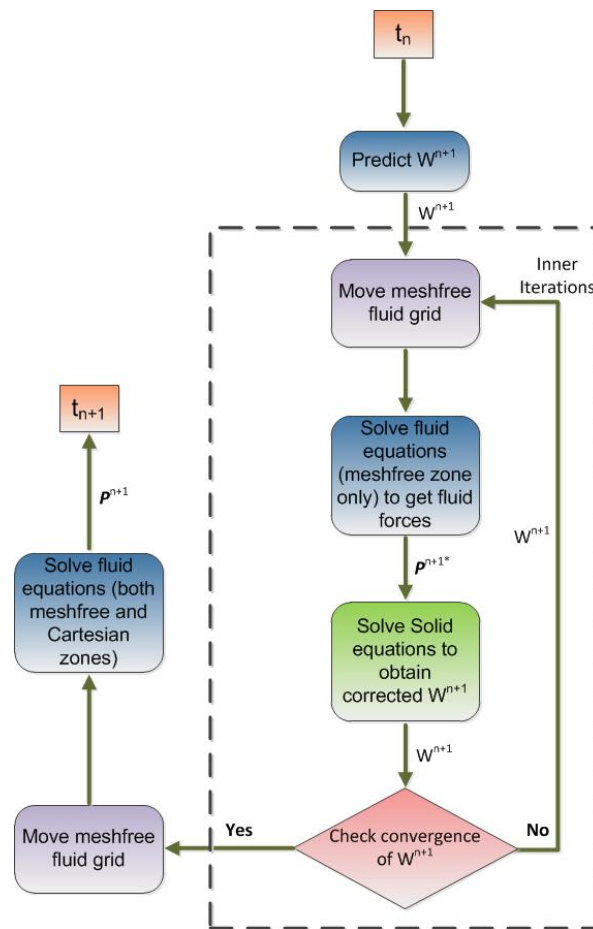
$t_n$

Predict $W^{n+1}$

$W^{n+1}$

Inner Iterations

Move meshfree fluid grid

Solve fluid equations (meshfree zone only) to get fluid forces

$W^{n+1}$

$\boldsymbol{P}^{n+1*}$

Solve Solid equations to obtain corrected $W^{n+1}$

$W^{n+1}$

Check convergence of $W^{n+1}$

No

Yes

Move meshfree fluid grid

Solve fluid equations (both meshfree and Cartesian zones)

$\boldsymbol{P}^{n+1}$

$t_{n+1}$